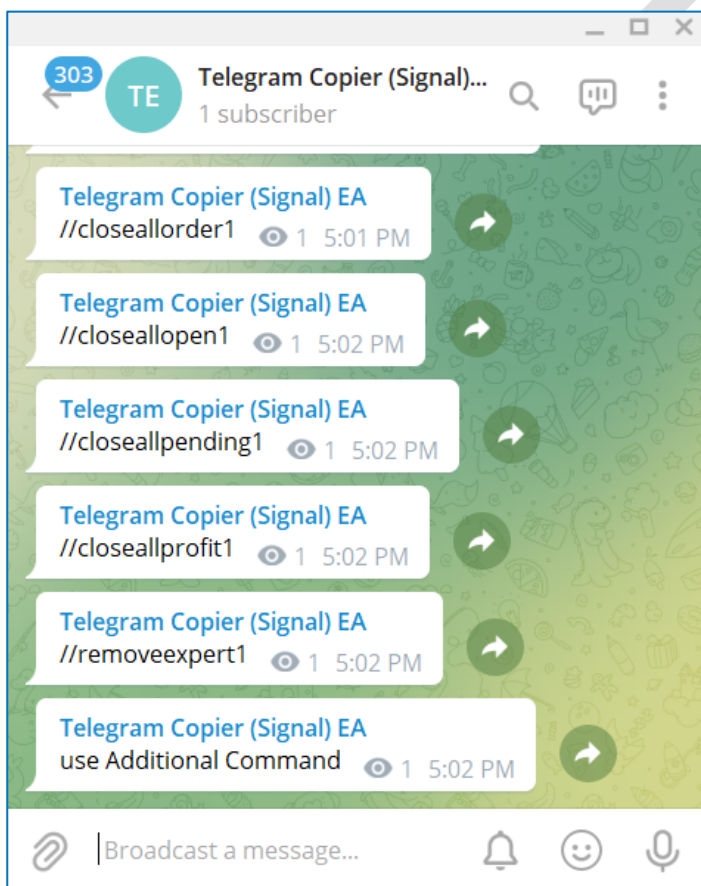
303

TE

Telegram Copier (Signal)...

1 subscriber

Telegram Copier (Signal) EA
//closeallorder1 1 5:01 PM

Telegram Copier (Signal) EA
//closeallopen1 1 5:02 PM

Telegram Copier (Signal) EA
//closeallpending1 1 5:02 PM

Telegram Copier (Signal) EA
//closeallprofit1 1 5:02 PM

Telegram Copier (Signal) EA
//removeexpert1 1 5:02 PM

Telegram Copier (Signal) EA
use Additional Command 1 5:02 PM

Broadcast a message...